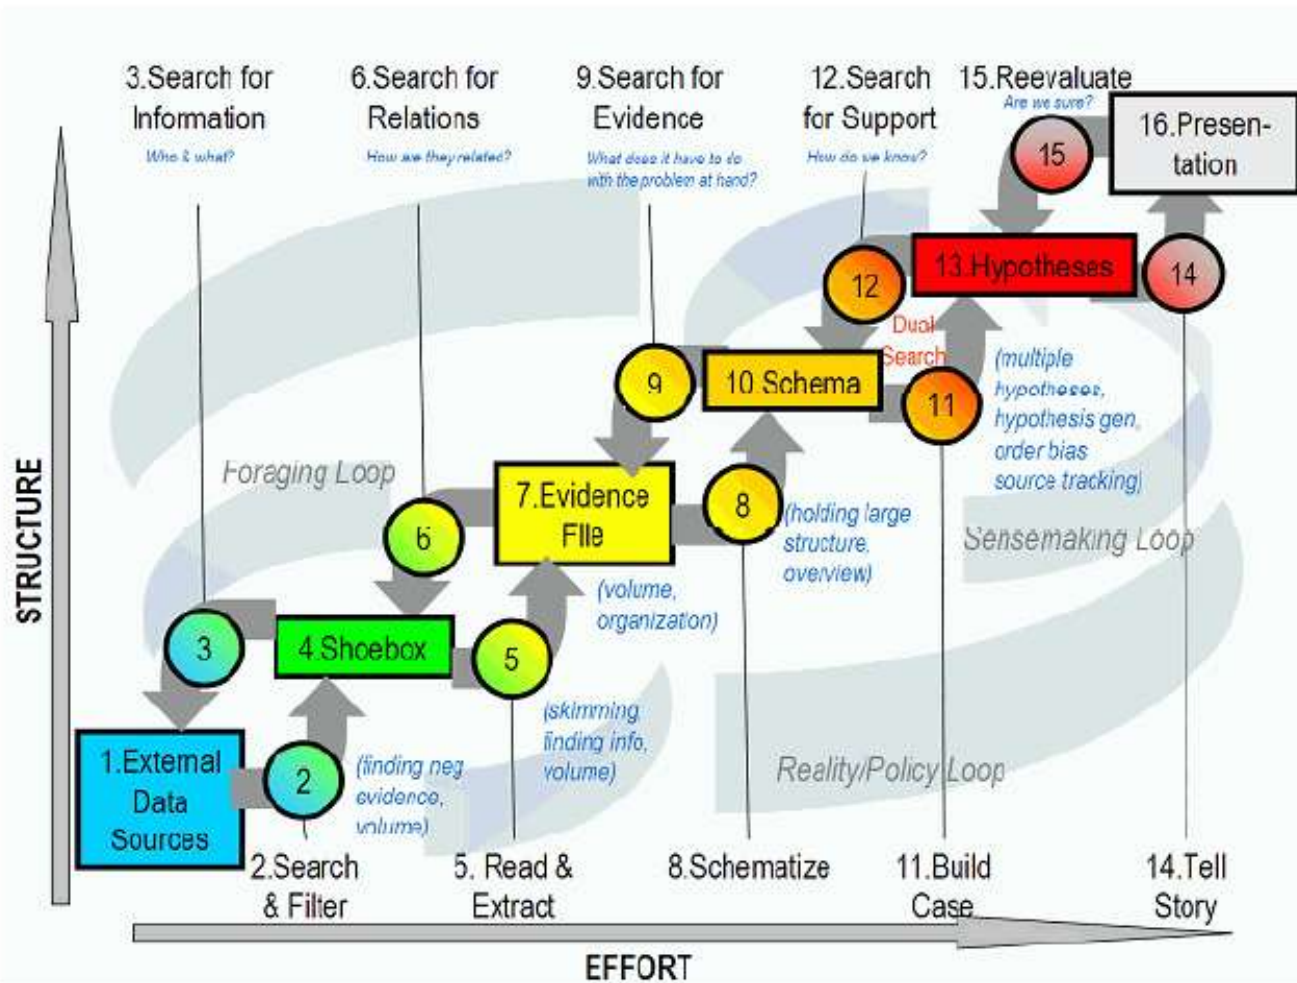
3.Search for Information
Who & what?

6.Search for Relations
How are they related?

9.Search for Evidence
What does it have to do with the problem at hand?

12.Search for Support
How do we know?

15.Reevaluate
Are we sure?

16.Presentation

15

13.Hypotheses

12

14

Dual Search

9

10.Schema

11

(multiple hypotheses, hypothesis gen, order bias source tracking)

Foraging Loop

7.Evidence File

8

(holding large structure, overview)

6

Sensemaking Loop

(volume, organization)

3

4.Shoebox

5

STRUCTURE

(skimming, finding info, volume)

1.External Data Sources

2

(finding neg evidence, volume)

Reality/Policy Loop

2.Search & Filter

5. Read & Extract

8.Schematize

11.Build Case

14.Tell Story

EFFORT